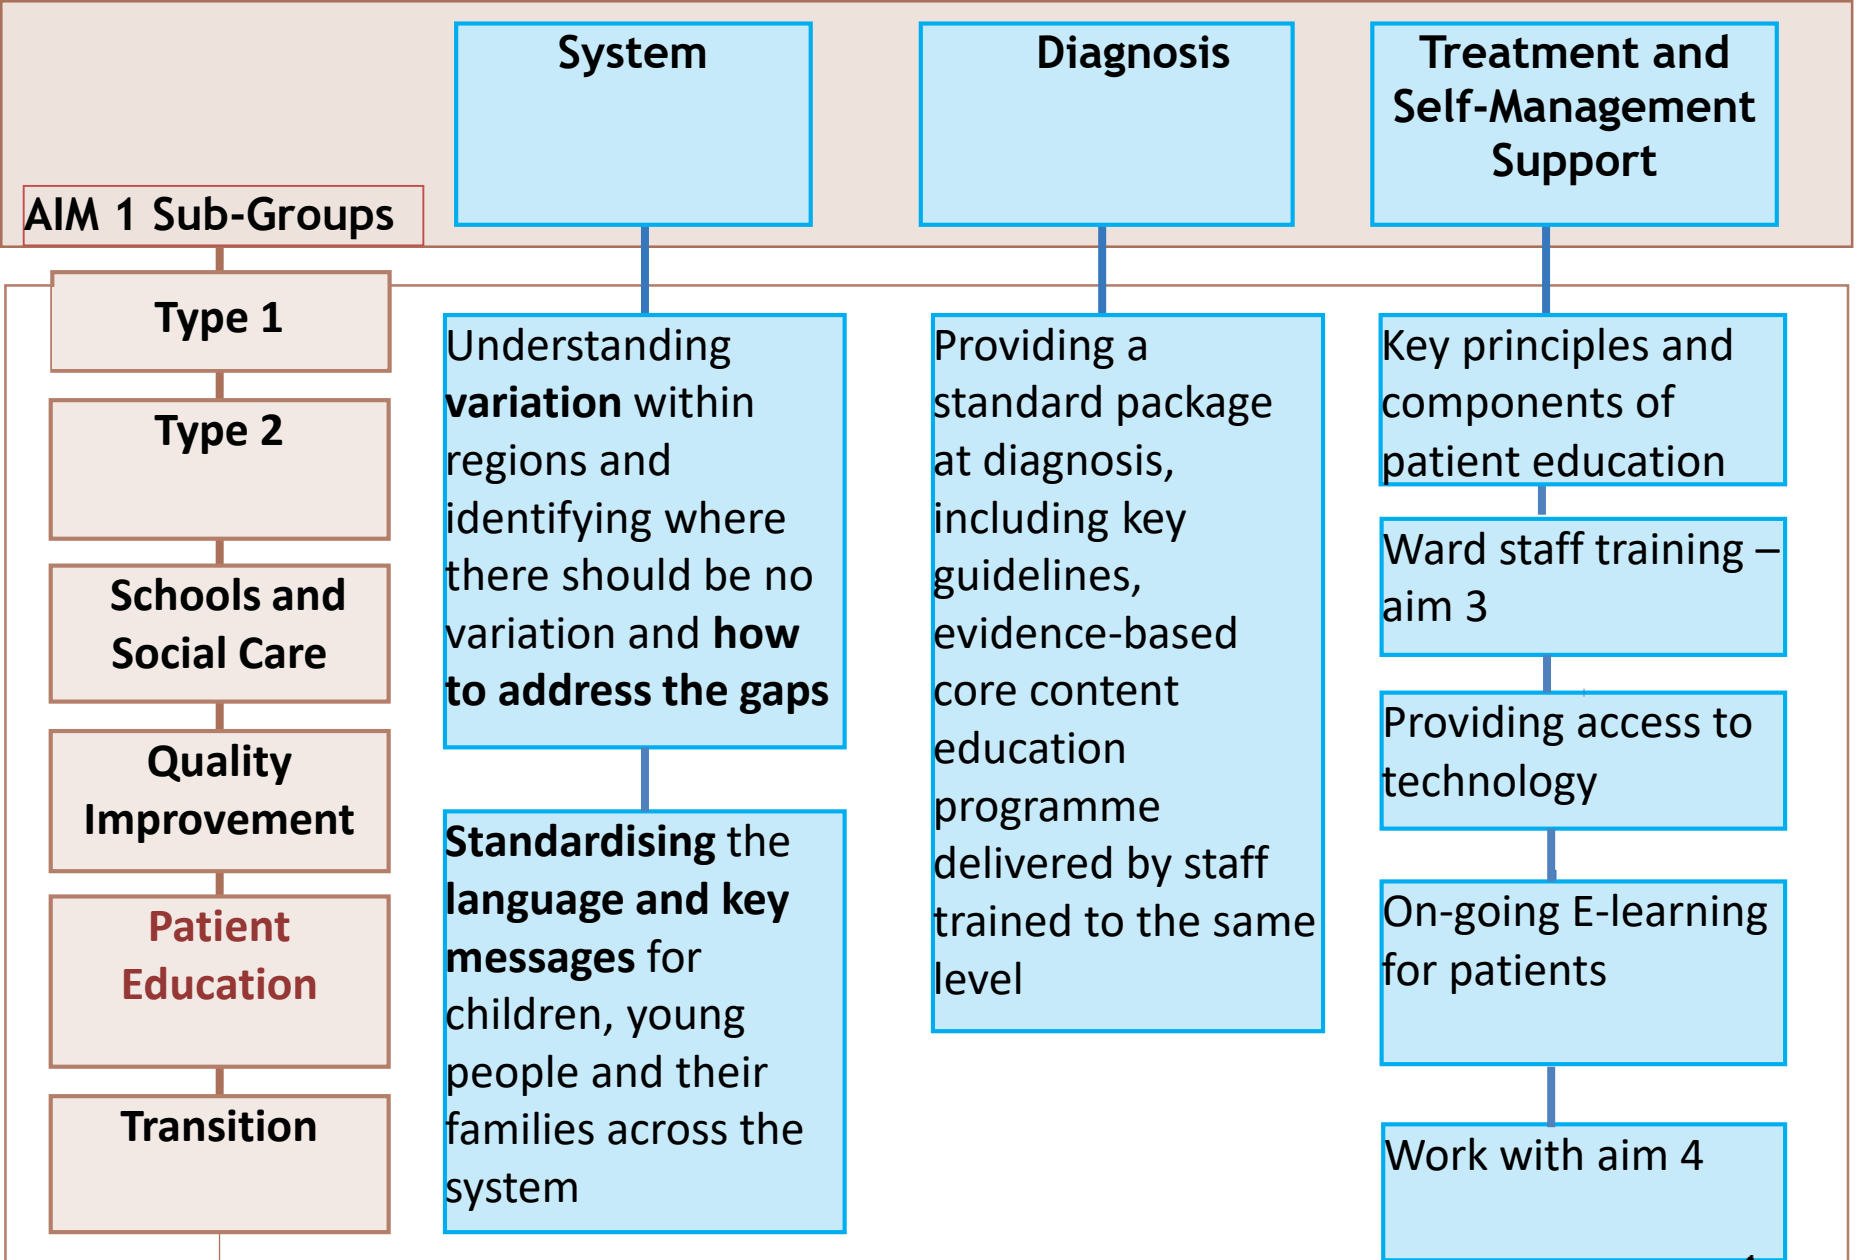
System

Diagnosis

Treatment and Self-Management Support

AIM 1 Sub-Groups

Type 1

Type 2

Schools and Social Care

Quality Improvement

Patient Education

Transition

Understanding **variation** within regions and identifying where there should be no variation and **how to address the gaps**

**Standardising** the **language and key messages** for children, young people and their families across the system

Providing a standard package at diagnosis, including key guidelines, evidence-based core content education programme delivered by staff trained to the same level

Key principles and components of patient education

Ward staff training – aim 3

Providing access to technology

On-going E-learning for patients

Work with aim 4